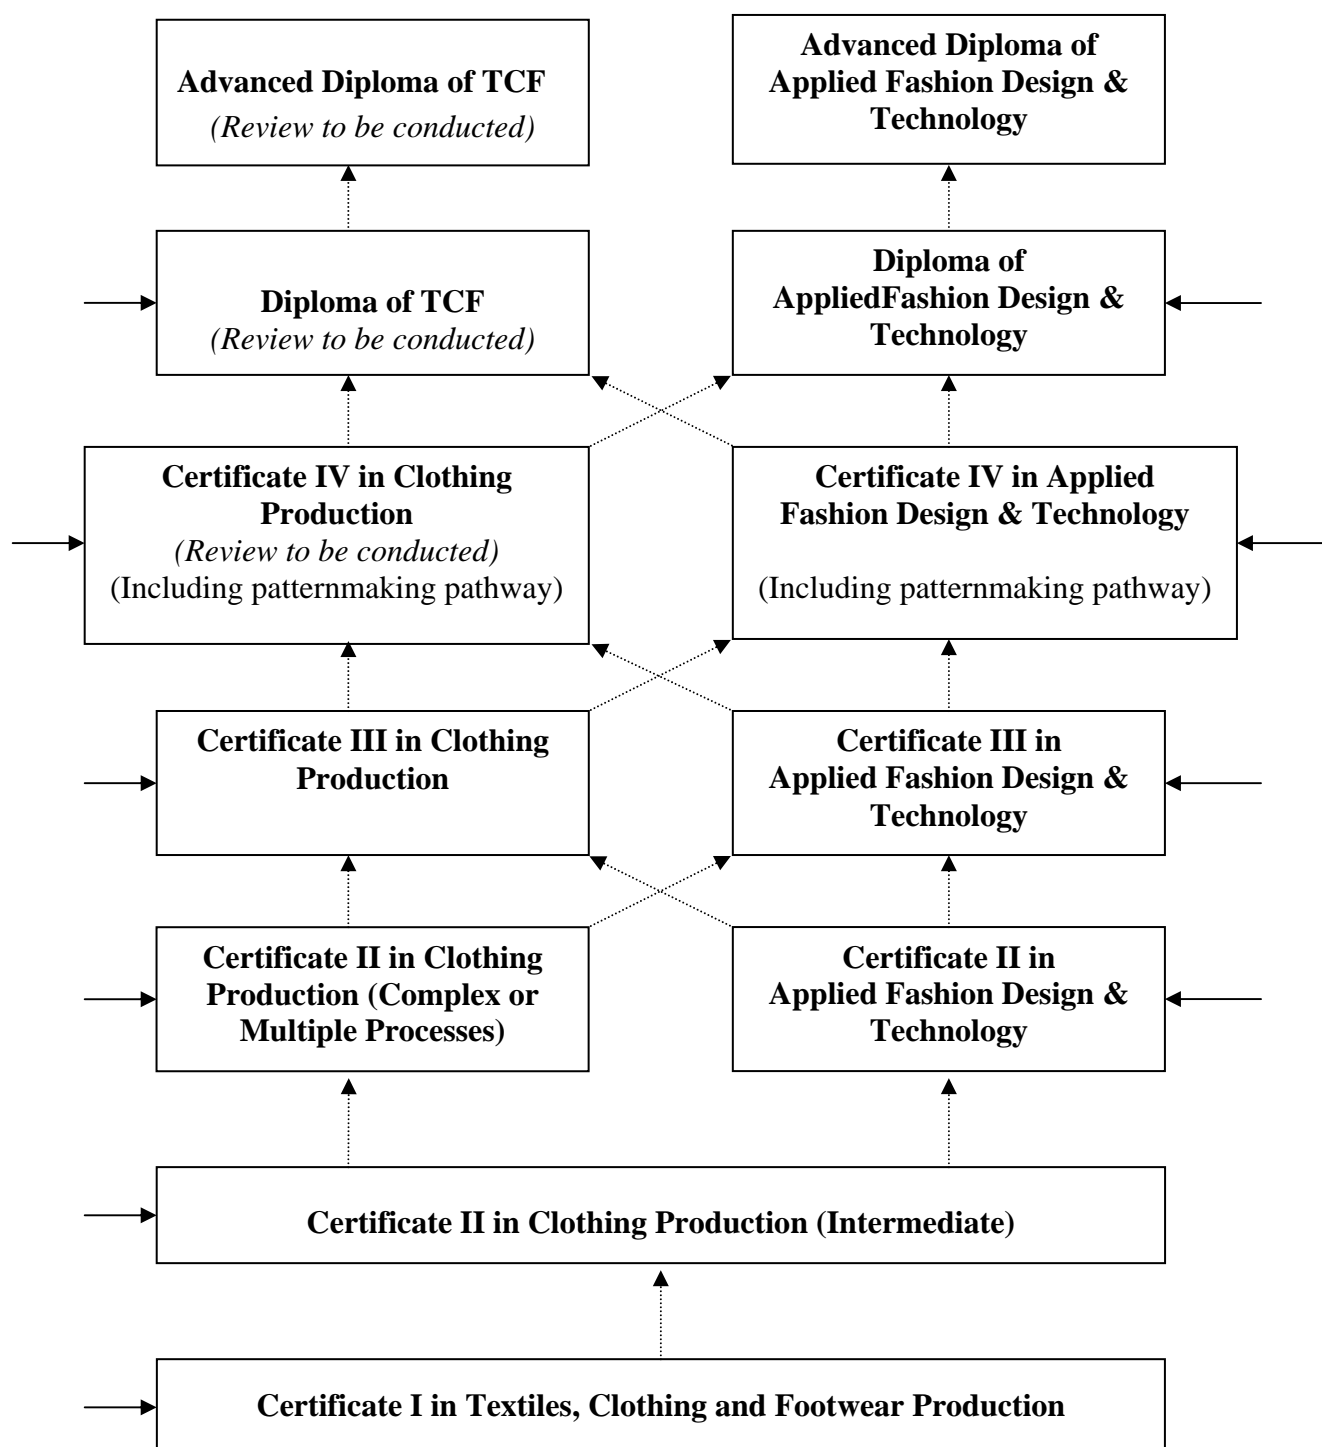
Advanced Diploma of TCF
(Review to be conducted)

Advanced Diploma of Applied Fashion Design & Technology

Diploma of TCF
(Review to be conducted)

Diploma of AppliedFashion Design & Technology

Certificate IV in Clothing Production
(Review to be conducted)
(Including patternmaking pathway)

Certificate IV in Applied Fashion Design & Technology

(Including patternmaking pathway)

Certificate III in Clothing Production

Certificate III in Applied Fashion Design & Technology

Certificate II in Clothing Production (Complex or Multiple Processes)

Certificate II in Applied Fashion Design & Technology

Certificate II in Clothing Production (Intermediate)

Certificate I in Textiles, Clothing and Footwear Production